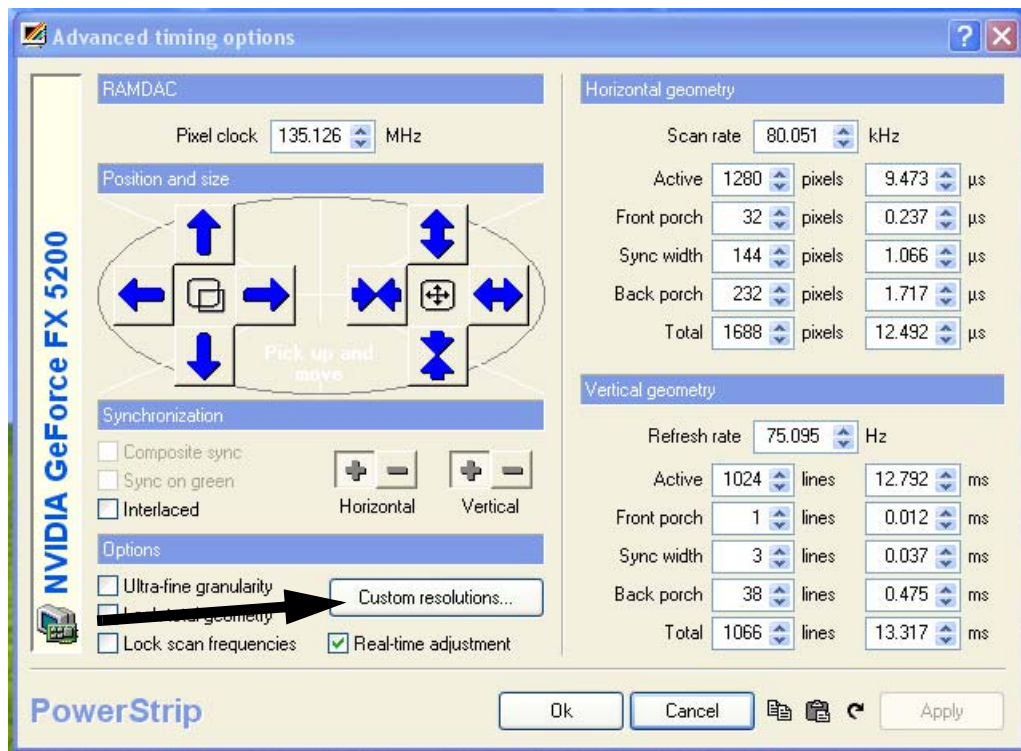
Advanced timing options

NVIDIA GeForce FX 5200

RAMDAC

Pixel clock 135.126 MHz

Position and size

Pick up and move

Synchronization

Composite sync

Sync on green

Interlaced

Horizontal

Vertical

Options

Ultra-fine granularity

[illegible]

Lock scan frequencies

Custom resolutions...

Real-time adjustment

Horizontal geometry

Scan rate 80.051 kHz

| | | | | |
|---|---|---|---|---|
| Active | 1280 | pixels | 9.473 | µs |
| Front porch | 32 | pixels | 0.237 | µs |
| Sync width | 144 | pixels | 1.066 | µs |
| Back porch | 232 | pixels | 1.717 | µs |
| Total | 1688 | pixels | 12.492 | µs |

Vertical geometry

Refresh rate 75.095 Hz

| | | | | |
|---|---|---|---|---|
| Active | 1024 | lines | 12.792 | ms |
| Front porch | 1 | lines | 0.012 | ms |
| Sync width | 3 | lines | 0.037 | ms |
| Back porch | 38 | lines | 0.475 | ms |
| Total | 1066 | lines | 13.317 | ms |

PowerStrip

Ok

Cancel

Apply